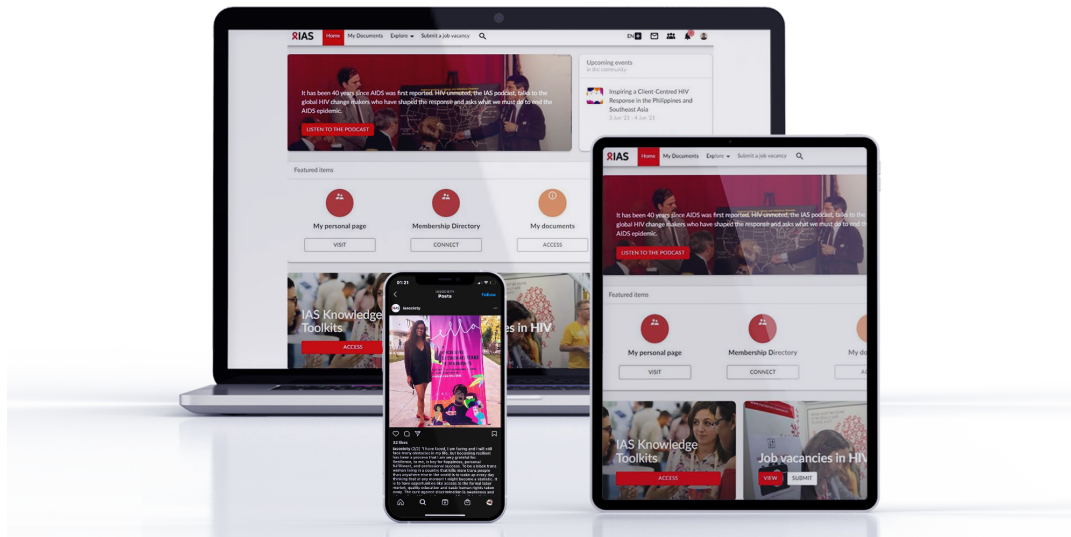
IAS Home My Documents Explore Submit a job vacancy EN

It has been 40 years since AIDS was first reported. HIV unmuted, the IAS podcast, talks to the global HIV change makers who have shaped the response and asks what we must do to end the AIDS epidemic.

LISTEN TO THE PODCAST

Upcoming events
in the community

Inspiring a Client-Centred HIV Response in the Philippines and Southeast Asia
3 Jun '23 - 4 Jun '23

Featured items

My personal page
VISIT

Membership Directory
CONNECT

My documents
ACCESS

IAS Knowledge Toolkits
ACCESS

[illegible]es in HIV

01:23
IASSOCIETY
Posts
Follow
iassociety

32 likes
iassociety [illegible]

IAS Home My Documents Explore Submit a job vacancy

It has been 40 years since AIDS was first reported. HIV unmuted, the IAS podcast, talks to the global HIV change makers who have shaped the response and asks what we must do to end the AIDS epidemic.

LISTEN TO THE PODCAST

Featured items

My personal page
VISIT

Membership Directory
CONNECT

My d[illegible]

IAS Knowledge Toolkits
ACCESS

Job vacancies in HIV
VIEW SUBMIT